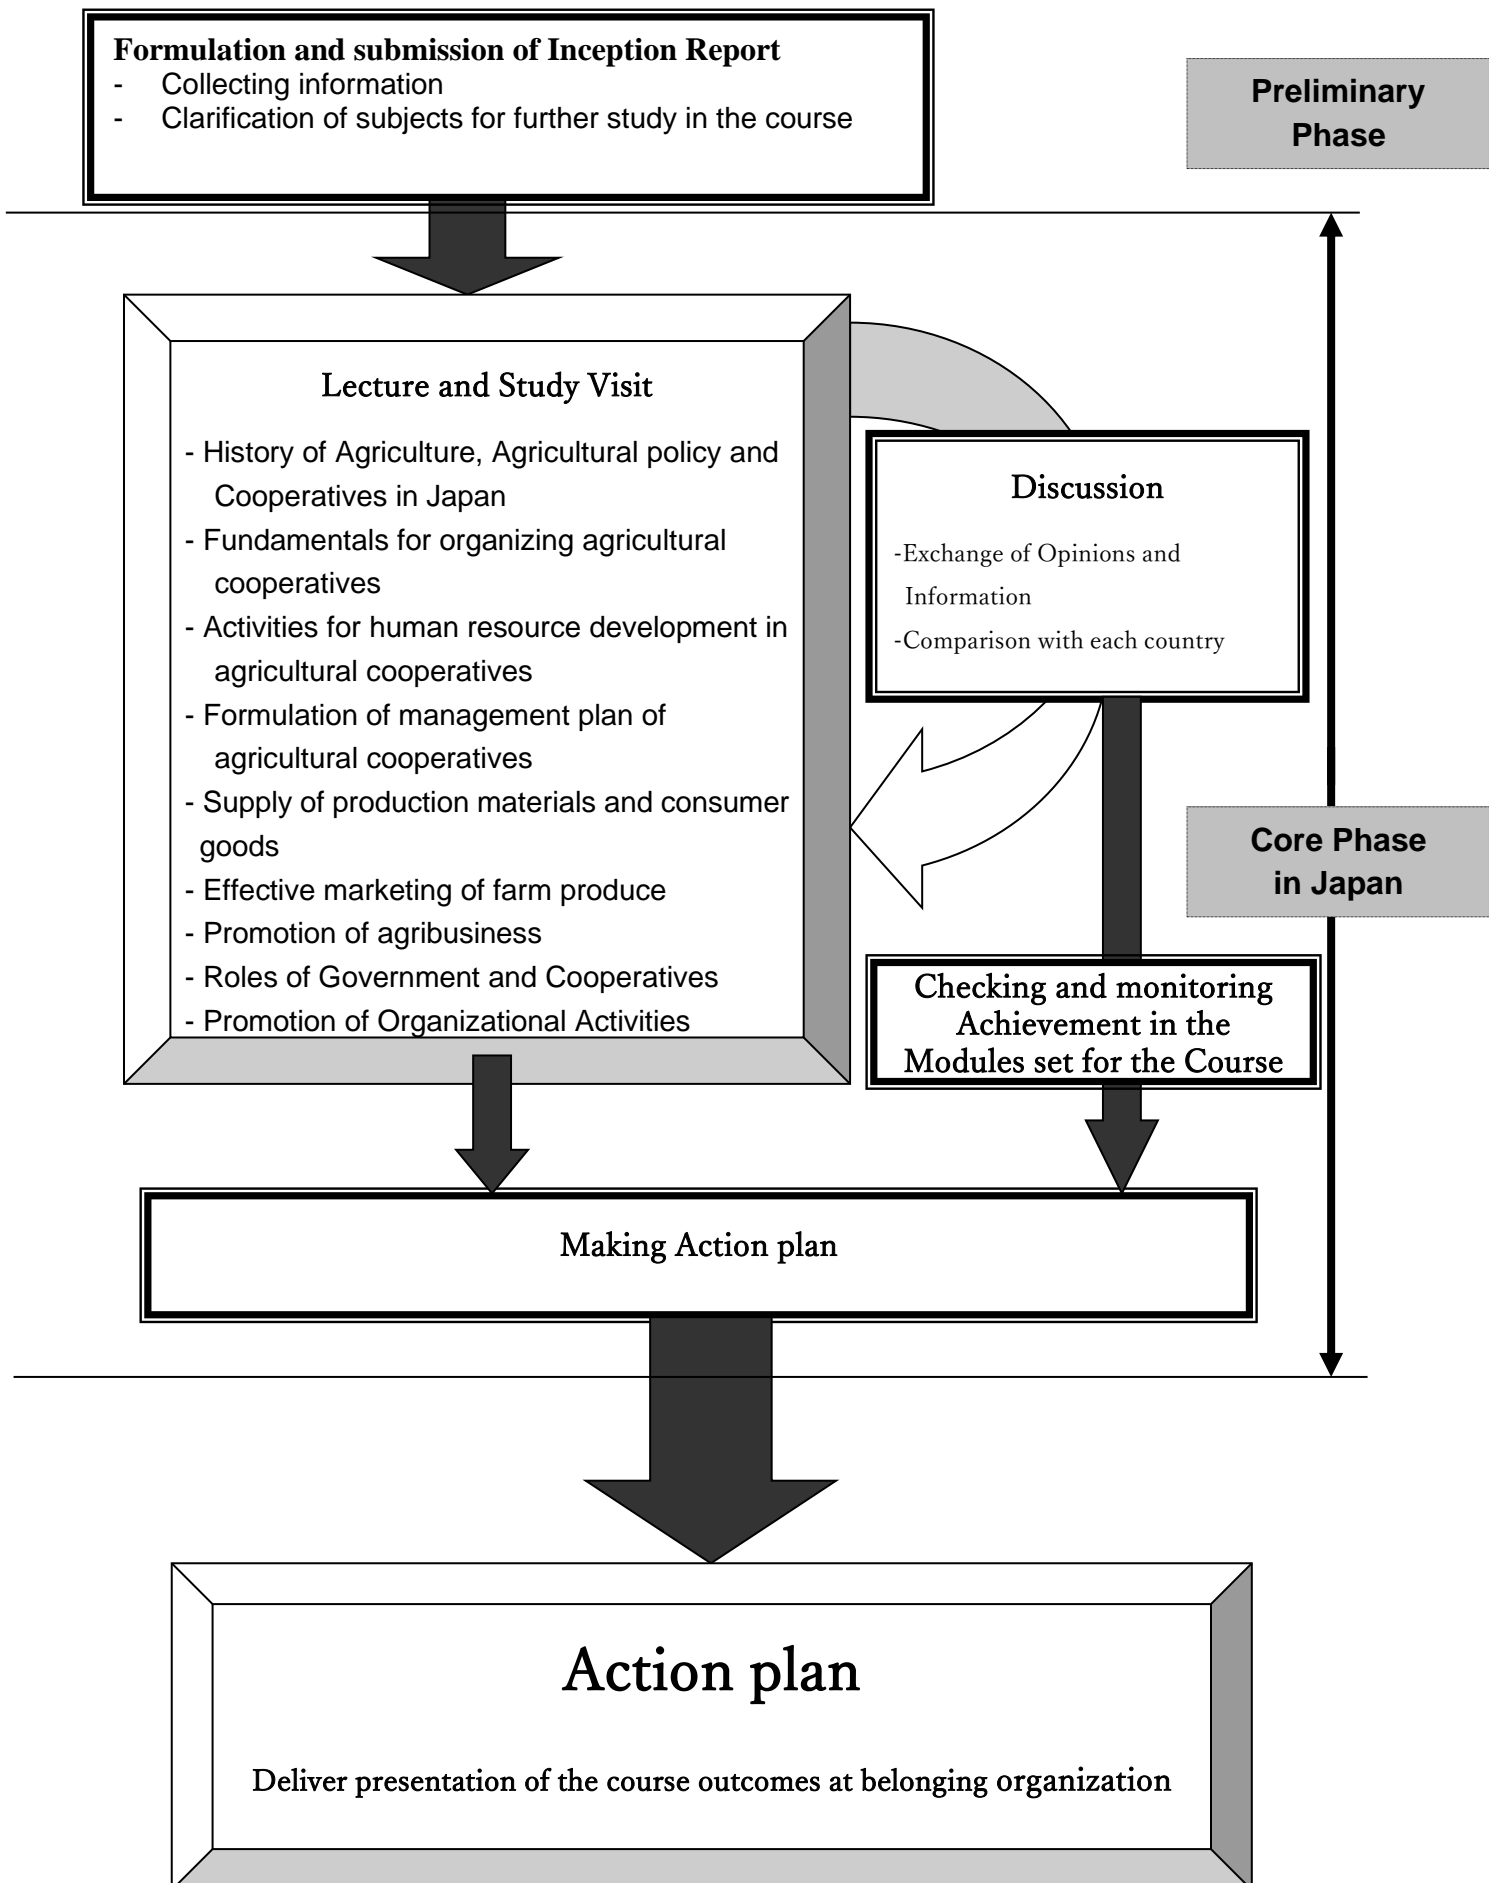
Formulation and submission of Inception Report
- Collecting information
- Clarification of subjects for further study in the course

Preliminary Phase

Lecture and Study Visit

- History of Agriculture, Agricultural policy and Cooperatives in Japan
- Fundamentals for organizing agricultural cooperatives
- Activities for human resource development in agricultural cooperatives
- Formulation of management plan of agricultural cooperatives
- Supply of production materials and consumer goods
- Effective marketing of farm produce
- Promotion of agribusiness
- Roles of Government and Cooperatives
- Promotion of Organizational Activities

Discussion

-Exchange of Opinions and Information
-Comparison with each country

Core Phase in Japan

Checking and monitoring Achievement in the Modules set for the Course

Making Action plan

Action plan

Deliver presentation of the course outcomes at belonging organization